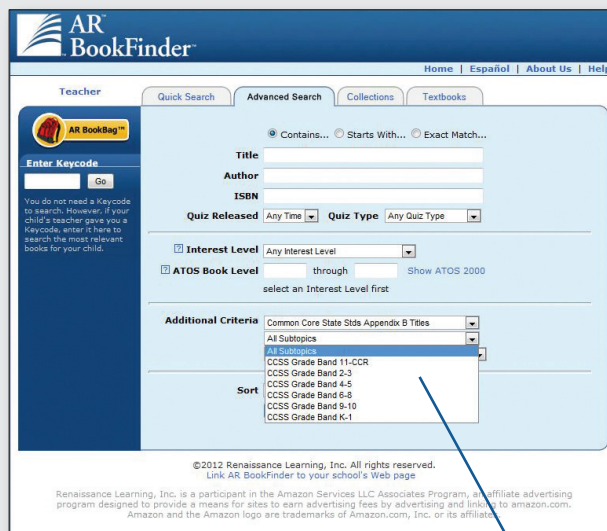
AR BookFinder™

Home | Español | About Us | Help

Teacher

Quick Search | Advanced Search | Collections | Textbooks

AR BookBag™

Enter Keycode

Go

You do not need a Keycode to search. However, if your child's teacher gave you a Keycode, enter it here to search the most relevant books for your child.

Contains... Starts With... Exact Match...

Title

Author

ISBN

Quiz Released Any Time Quiz Type Any Quiz Type

? Interest Level Any Interest Level

? ATOS Book Level through Show ATOS 2000

select an Interest Level first

Additional Criteria Common Core State Stds Appendix B Titles

All Subtopics

All Subtopics
CCSS Grade Band 11-CCR
CCSS Grade Band 2-3
CCSS Grade Band 4-5
CCSS Grade Band 6-8
CCSS Grade Band 9-10
CCSS Grade Band K-1

Sort

©2012 Renaissance Learning, Inc. All rights reserved.
Link AR BookFinder to your school's Web page

Renaissance Learning, Inc. is a participant in the Amazon Services LLC Associates Program, an affiliate advertising program designed to provide a means for sites to earn advertising fees by advertising and linking to amazon.com. Amazon and the Amazon logo are trademarks of Amazon.com, Inc. or its affiliates.